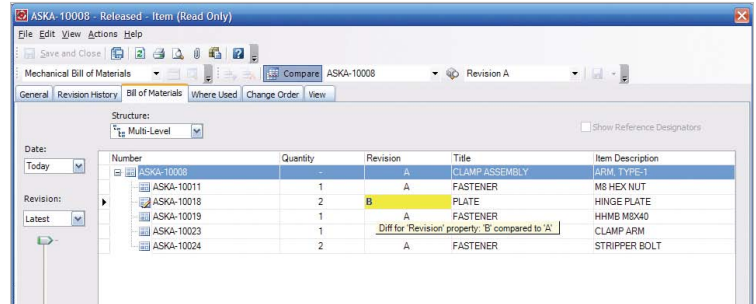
ASKA-10008 - Released - Item (Read Only)

File Edit View Actions Help

Save and Close

Mechanical Bill of Materials

Compare ASKA-10008

Revision A

General | Revision History | Bill of Materials | Where Used | Change Order | View

Structure:
Multi-Level

Show Reference Designators

Date:
Today

Revision:
Latest

| Number | Quantity | Revision | Title | Item Description |
|---|---|---|---|---|
| ASKA-10008 | - | A | CLAMP ASSEMBLY | ARM, TYPE-1 |
| ASKA-10011 | 1 | A | FASTENER | M8 HEX NUT |
| ASKA-10018 | 2 | B | PLATE | HINGE PLATE |
| ASKA-10019 | 1 | A | FASTENER | HHMB M8X40 |
| ASKA-10023 | 1 | | | CLAMP ARM |
| ASKA-10024 | 2 | A | FASTENER | STRIPPER BOLT |

Diff for 'Revision' property: 'B' compared to 'A'